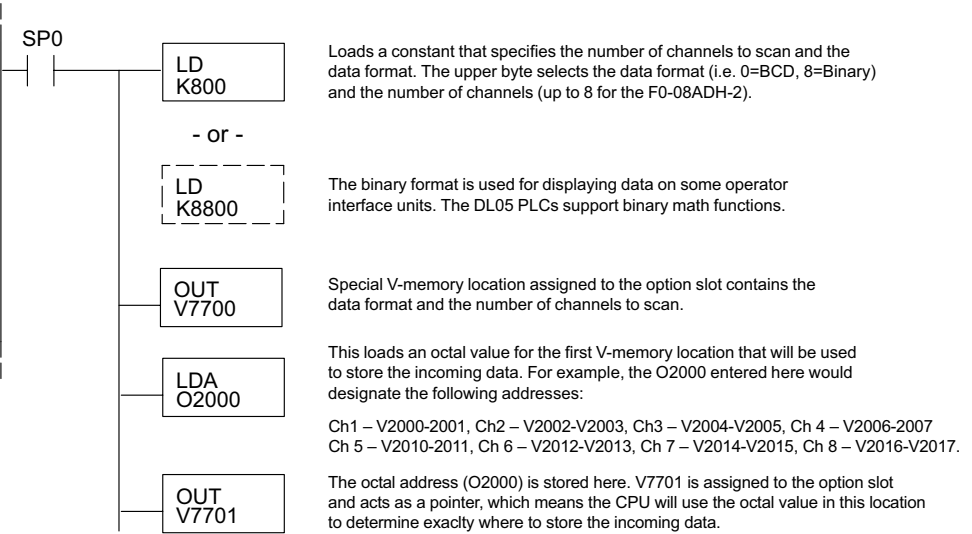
SP0

LD
K800

Loads a constant that specifies the number of channels to scan and the data format. The upper byte selects the data format (i.e. 0=BCD, 8=Binary) and the number of channels (up to 8 for the F0-08ADH-2).

- or -

LD
K8800

The binary format is used for displaying data on some operator interface units. The DL05 PLCs support binary math functions.

OUT
V7700

Special V-memory location assigned to the option slot contains the data format and the number of channels to scan.

LDA
O2000

This loads an octal value for the first V-memory location that will be used to store the incoming data. For example, the O2000 entered here would designate the following addresses:

Ch1 – V2000-2001, Ch2 – V2002-V2003, Ch3 – V2004-V2005, Ch 4 – V2006-2007
Ch 5 – V2010-2011, Ch 6 – V2012-V2013, Ch 7 – V2014-V2015, Ch 8 – V2016-V2017.

OUT
V7701

The octal address (O2000) is stored here. V7701 is assigned to the option slot and acts as a pointer, which means the CPU will use the octal value in this location to determine exaclty where to store the incoming data.